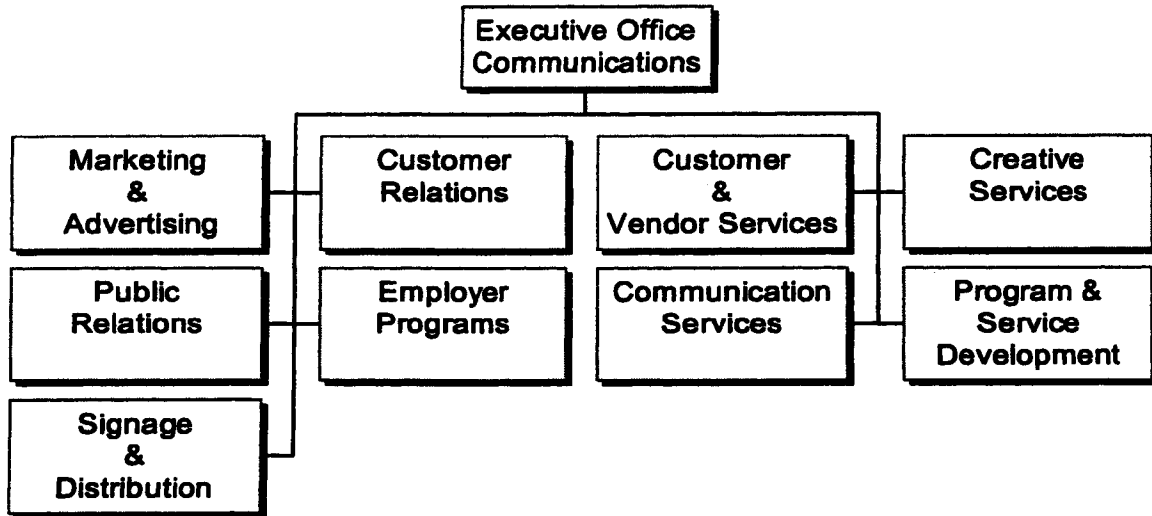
Executive Office Communications

Marketing & Advertising

Customer Relations

Customer & Vendor Services

Creative Services

Public Relations

Employer Programs

Communication Services

Program & Service Development

Signage & Distribution